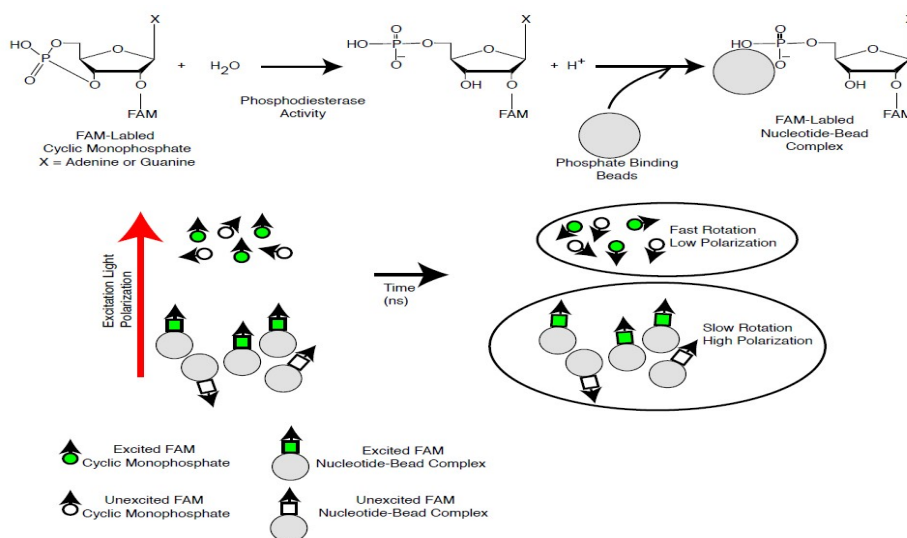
X
HO
O
P
O
O
O
O
O
FAM
FAM-Labled
Cyclic Monophosphate
X = Adenine or Guanine

+ $H_2O$

Phosphodiesterase
Activity

X
O
HO—P—O
O
OH
O
FAM

+ $H^+$

Phosphate Binding
Beads

X
O
HO—P—O
O
OH
O
FAM

FAM-Labled
Nucleotide-Bead
Complex

Excitation Light
Polarization

Time
(ns)

Fast Rotation
Low Polarization

Slow Rotation
High Polarization

Excited FAM
Cyclic Monophosphate

Excited FAM
Nucleotide-Bead Complex

Unexcited FAM
Cyclic Monophosphate

Unexcited FAM
Nucleotide-Bead Complex